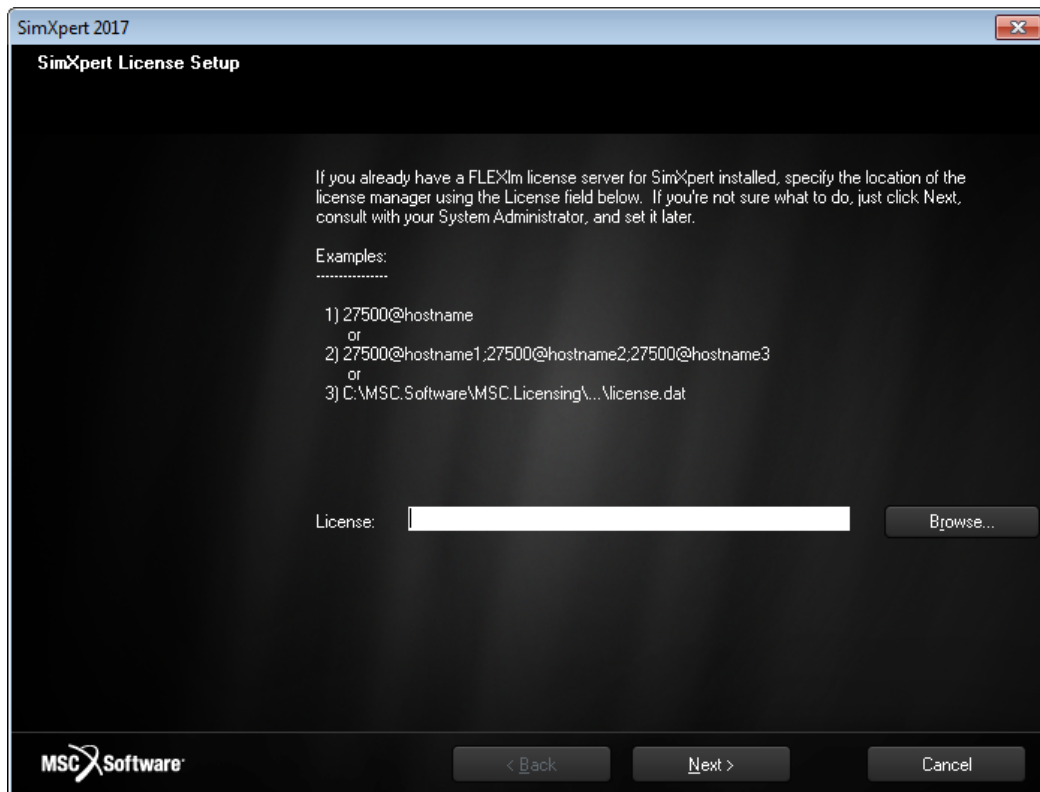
SimXpert 2017

SimXpert License Setup

If you already have a FLEXlm license server for SimXpert installed, specify the location of the license manager using the License field below. If you're not sure what to do, just click Next, consult with your System Administrator, and set it later.

Examples:
---------------

1) 27500@hostname
or
2) 27500@hostname1;27500@hostname2;27500@hostname3
or
3) C:\MSC.Software\MSC.Licensing\...\license.dat

License:

Browse...

MSC Software

< Back

Next >

Cancel